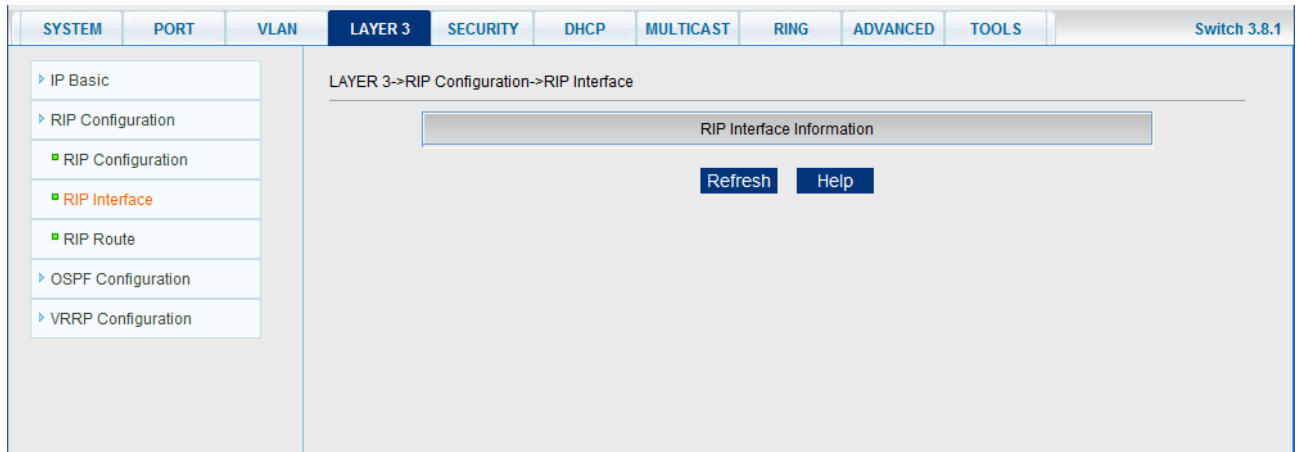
SYSTEM PORT VLAN LAYER 3 SECURITY DHCP MULTICAST RING ADVANCED TOOLS Switch 3.8.1

IP Basic
RIP Configuration
RIP Configuration
RIP Interface
RIP Route
OSPF Configuration
VRRP Configuration

LAYER 3->RIP Configuration->RIP Interface

RIP Interface Information

Refresh Help